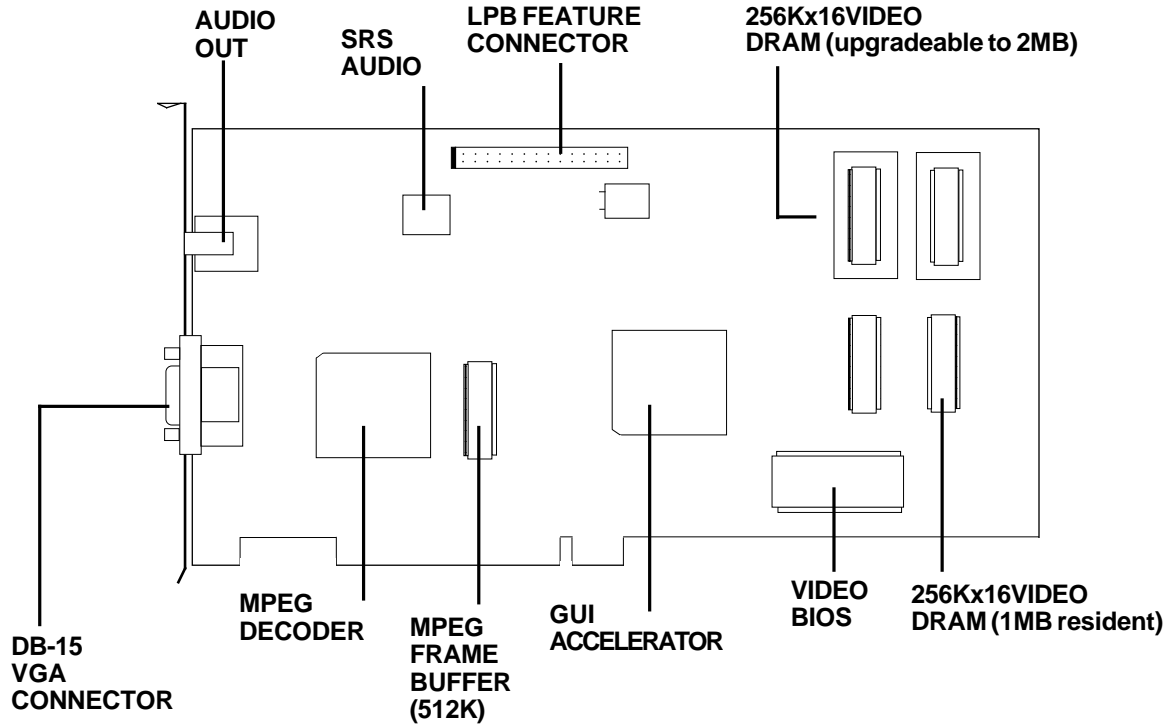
AUDIO OUT

SRS AUDIO

LPB FEATURE CONNECTOR

256Kx16VIDEO DRAM (upgradeable to 2MB)

DB-15 VGA CONNECTOR

MPEG DECODER

MPEG FRAME BUFFER (512K)

GUI ACCELERATOR

VIDEO BIOS

256Kx16VIDEO DRAM (1MB resident)